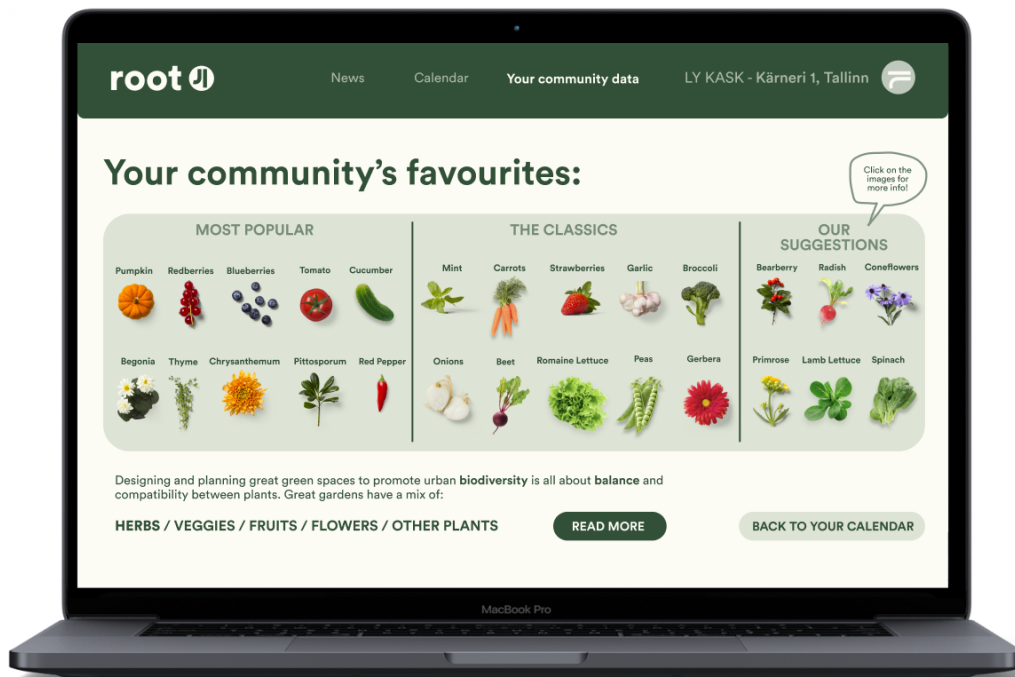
root

News Calendar Your community data LY KASK - Kärneri 1, Tallinn

Your community's favourites:

Click on the images for more info!

MOST POPULAR

Pumpkin Redberries Blueberries Tomato Cucumber

Begonia Thyme Chrysanthemum Pittosporum Red Pepper

THE CLASSICS

Mint Carrots Strawberries Garlic Broccoli

Onions Beet Romaine Lettuce Peas Gerbera

OUR SUGGESTIONS

Bearberry Radish Coneflowers

Primrose Lamb Lettuce Spinach

Designing and planning great green spaces to promote urban **biodiversity** is all about **balance** and compatibility between plants. Great gardens have a mix of:

HERBS / VEGGIES / FRUITS / FLOWERS / OTHER PLANTS

READ MORE

BACK TO YOUR CALENDAR

MacBook Pro